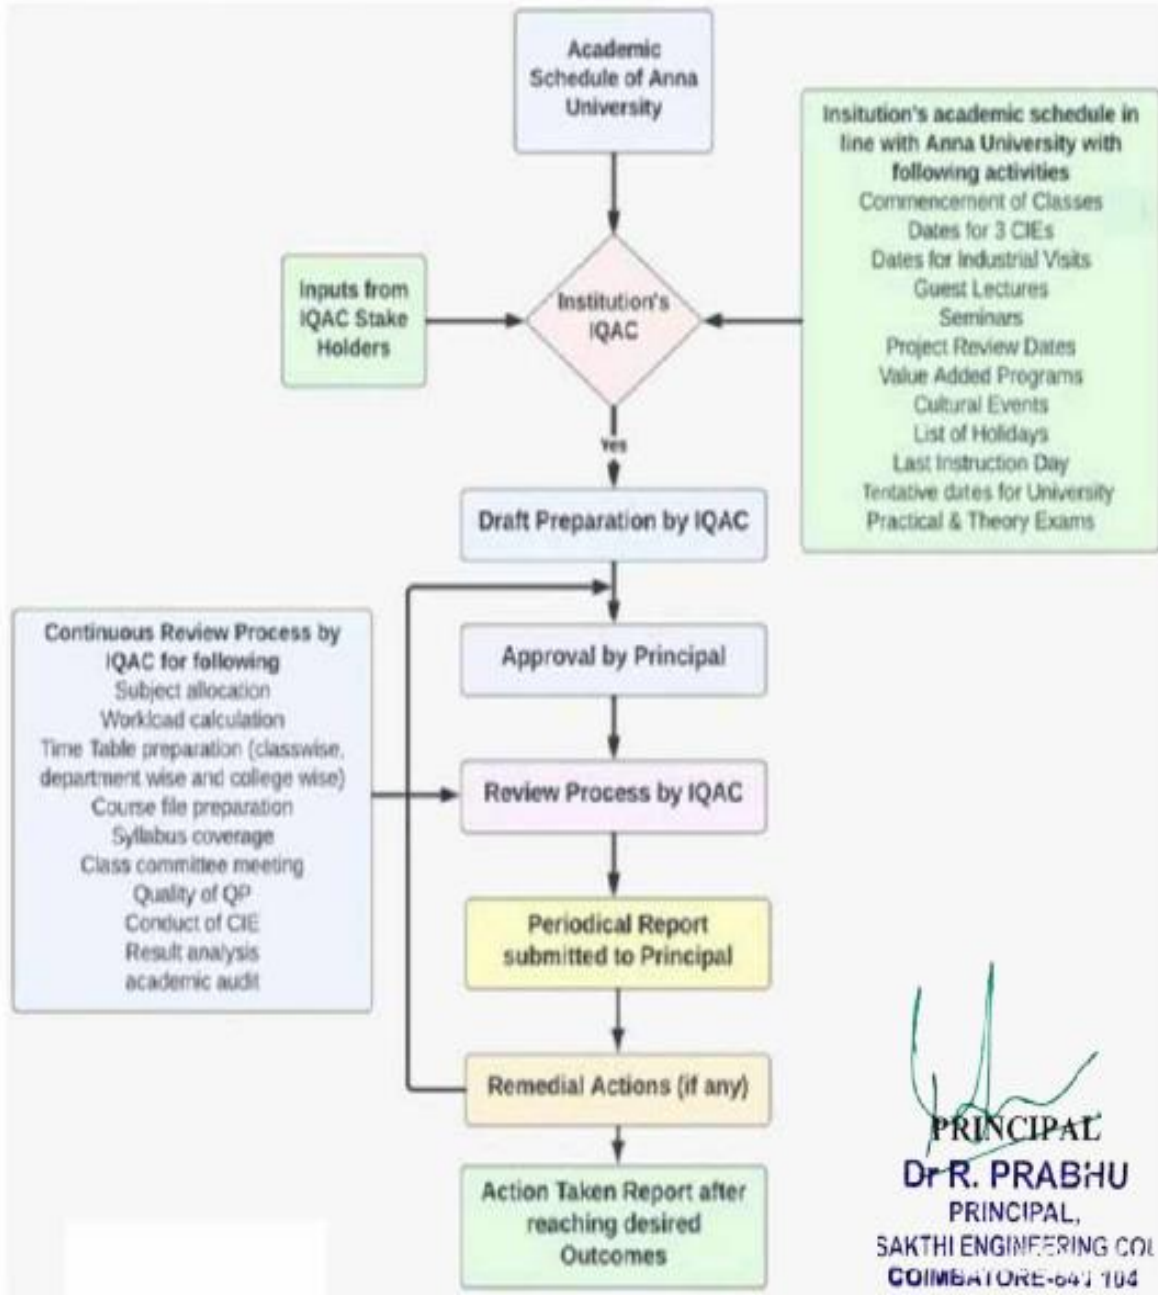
Academic Schedule of Anna University

Insitution's academic schedule in line with Anna University with following activities
Commencement of Classes
Dates for 3 CIEs
Dates for Industrial Visits
Guest Lectures
Seminars
Project Review Dates
Value Added Programs
Cultural Events
List of Holidays
Last Instruction Day
Tentative dates for University Practical & Theory Exams

Inputs from IQAC Stake Holders

Institution's IQAC

Yes

Draft Preparation by IQAC

Continuous Review Process by IQAC for following
Subject allocation
Workload calculation
Time Table preparation (classwise, department wise and college wise)
Course file preparation
Syllabus coverage
Class committee meeting
Quality of QP
Conduct of CIE
Result analysis
academic audit

Approval by Principal

Review Process by IQAC

Periodical Report submitted to Principal

Remedial Actions (if any)

Action Taken Report after reaching desired Outcomes

PRINCIPAL
Dr R. PRABHU
PRINCIPAL,
SAKTHI ENGINEERING CO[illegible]
COIMBATORE-641 104